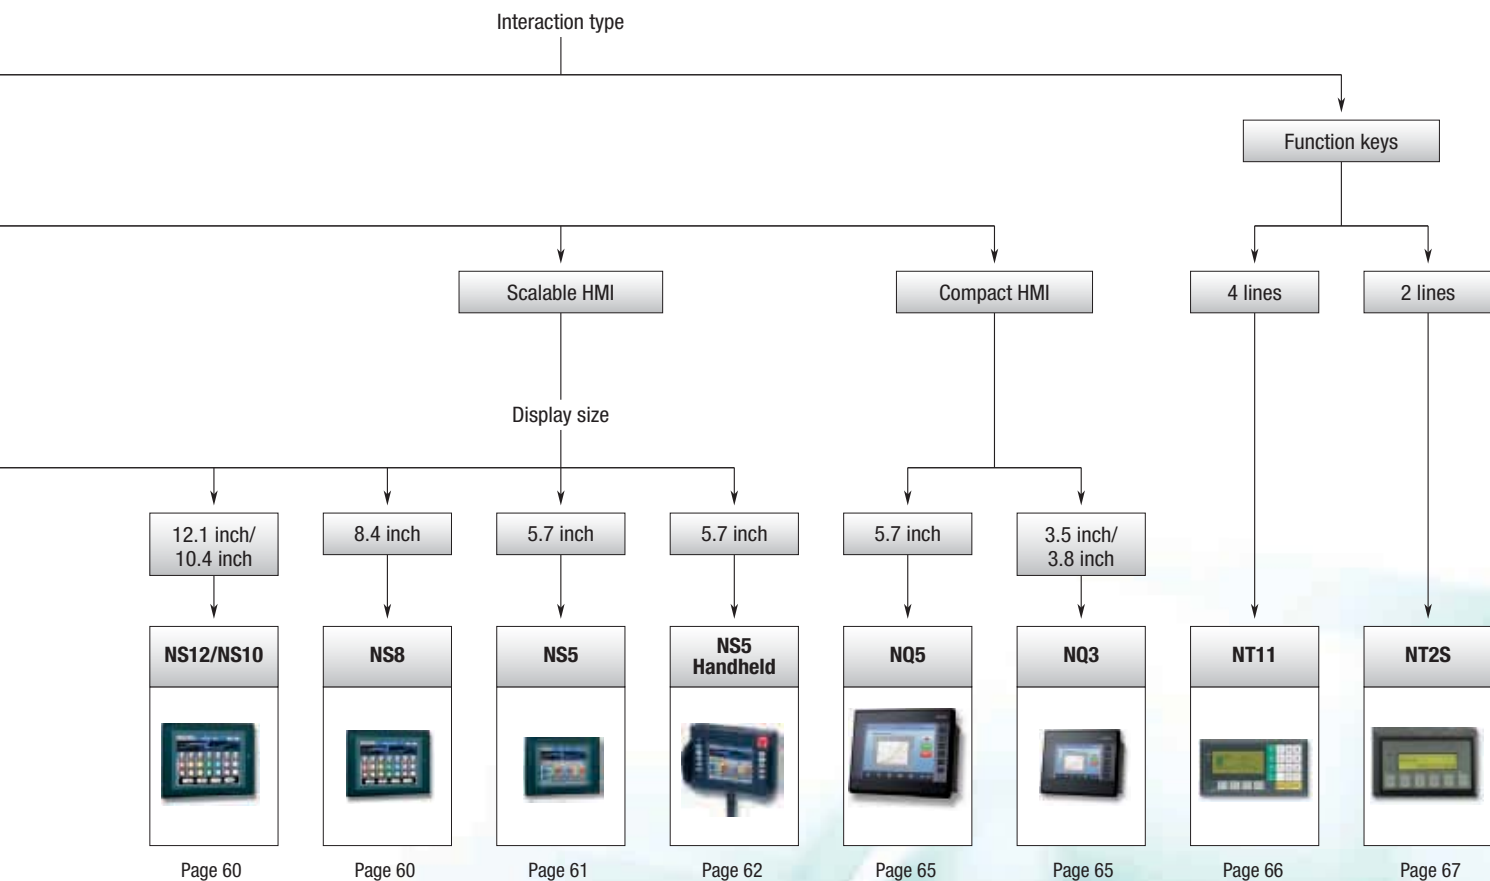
Interaction type

Function keys

Scalable HMI

Compact HMI

4 lines

2 lines

Display size

12.1 inch/ 10.4 inch

8.4 inch

5.7 inch

5.7 inch

5.7 inch

3.5 inch/ 3.8 inch

NS12/NS10

NS8

NS5

NS5 Handheld

NQ5

NQ3

NT11

NT2S

Page 60

Page 60

Page 61

Page 62

Page 65

Page 65

Page 66

Page 67